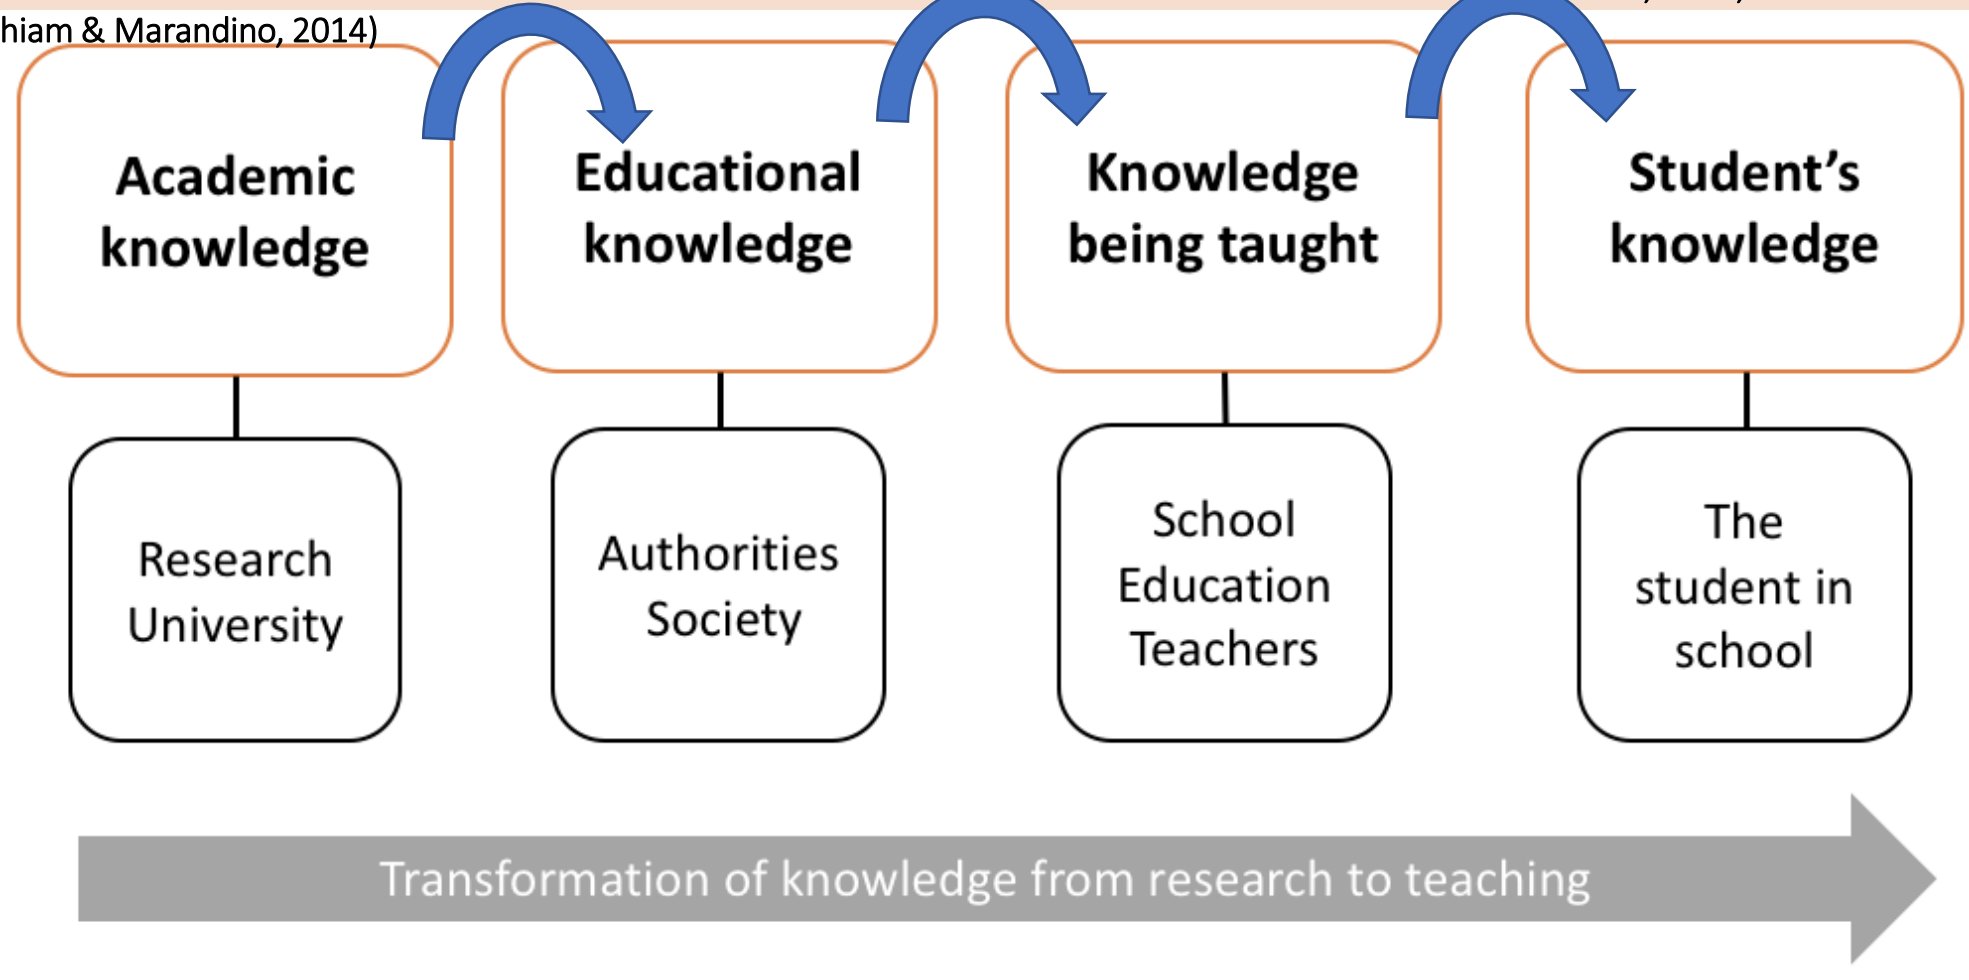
hiam & Marandino, 2014)

Academic knowledge

Educational knowledge

Knowledge being taught

Student's knowledge

Research University

Authorities Society

School Education Teachers

The student in school

Transformation of knowledge from research to teaching